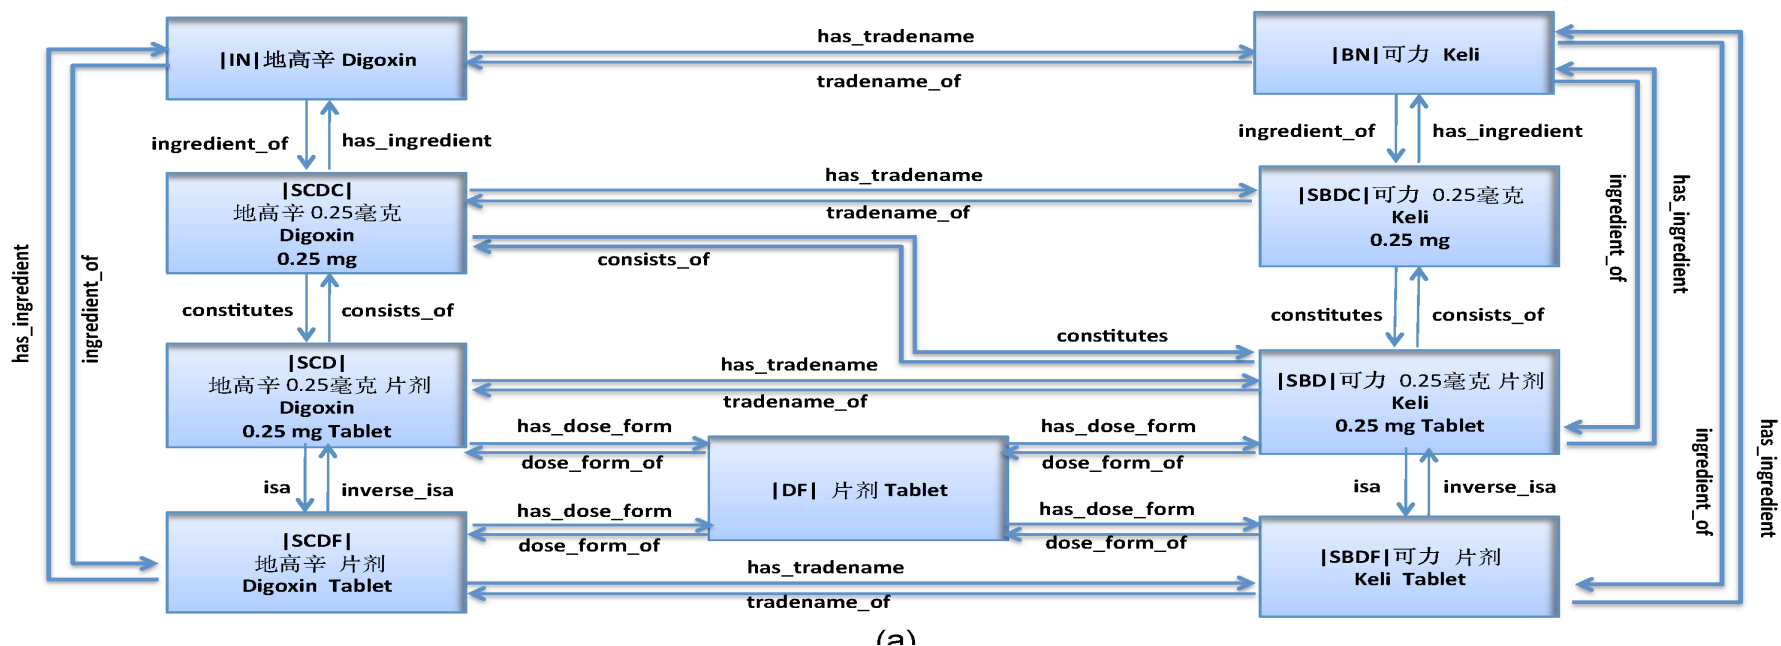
|IN| 地高辛 Digoxin

has_tradename

tradename_of

|BN| 可力 Keli

ingredient_of

has_ingredient

ingredient_of

has_ingredient

|SCDC| 地高辛 0.25毫克 Digoxin 0.25 mg

has_tradename

tradename_of

|SBDC| 可力 0.25毫克 Keli 0.25 mg

consists_of

ingredient_of

has_ingredient

has_ingredient

ingredient_of

constitutes

consists_of

constitutes

consists_of

constitutes

|SCD| 地高辛 0.25毫克 片剂 Digoxin 0.25 mg Tablet

has_tradename

tradename_of

|SBD| 可力 0.25毫克 片剂 Keli 0.25 mg Tablet

has_dose_form

dose_form_of

has_dose_form

dose_form_of

isa

inverse_isa

|DF| 片剂 Tablet

isa

inverse_isa

ingredient_of

has_ingredient

has_dose_form

dose_form_of

has_dose_form

dose_form_of

|SCDF| 地高辛 片剂 Digoxin Tablet

has_tradename

tradename_of

|SBDF| 可力 片剂 Keli Tablet

(a)